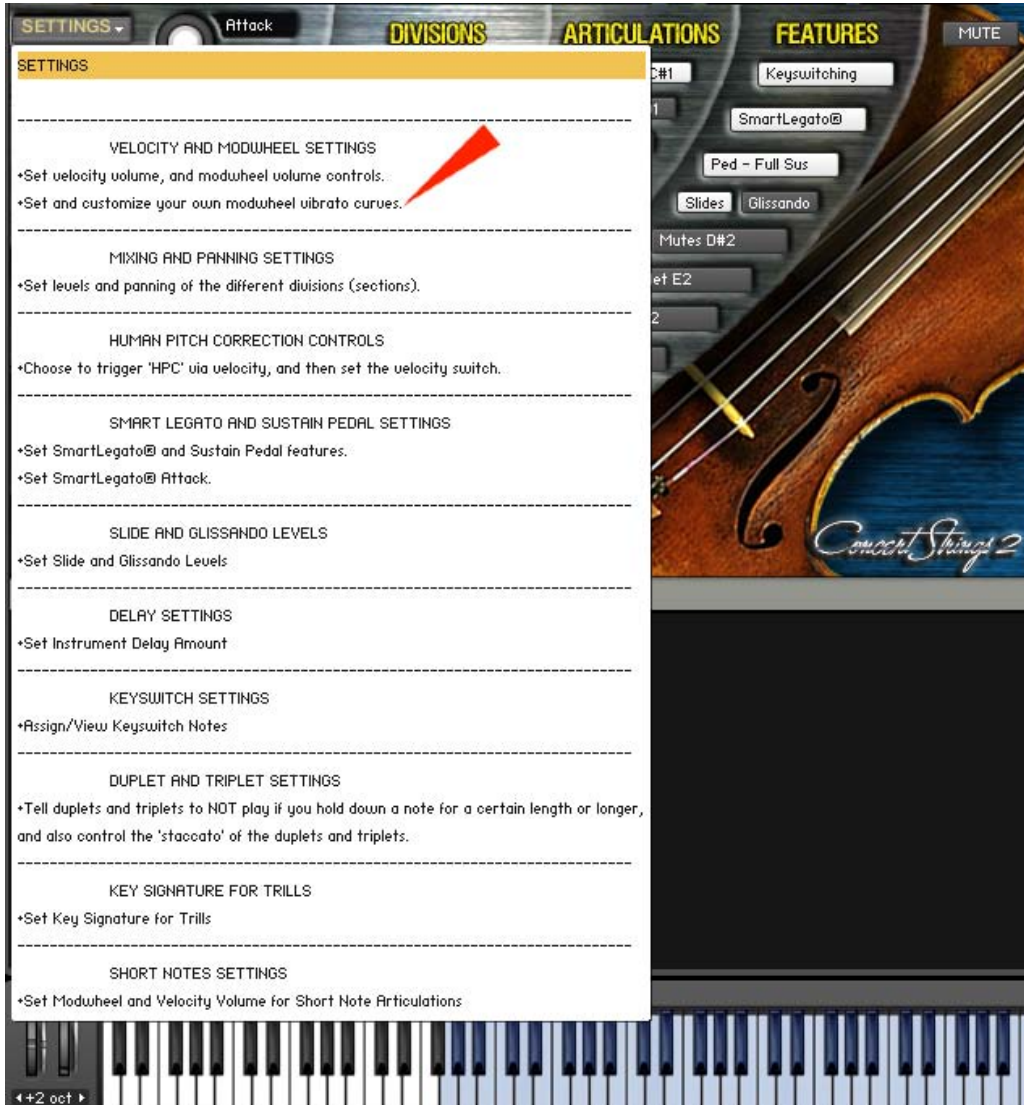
SETTINGS ▾ Attack DIVISIONS ARTICULATIONS FEATURES MUTE

SETTINGS

---

VELOCITY AND MODWHEEL SETTINGS
•Set velocity volume, and modwheel volume controls.
•Set and customize your own modwheel vibrato curves.

---

MIXING AND PANNING SETTINGS
•Set levels and panning of the different divisions (sections).

---

HUMAN PITCH CORRECTION CONTROLS
•Choose to trigger 'HPC' via velocity, and then set the velocity switch.

---

SMART LEGATO AND SUSTAIN PEDAL SETTINGS
•Set SmartLegato® and Sustain Pedal features.
•Set SmartLegato® Attack.

---

SLIDE AND GLISSANDO LEVELS
•Set Slide and Glissando Levels

---

DELAY SETTINGS
•Set Instrument Delay Amount

---

KEYSWITCH SETTINGS
•Assign/View Keyswitch Notes

---

DUPLET AND TRIPLET SETTINGS
•Tell duplets and triplets to NOT play if you hold down a note for a certain length or longer, and also control the 'staccato' of the duplets and triplets.

---

KEY SIGNATURE FOR TRILLS
•Set Key Signature for Trills

---

SHORT NOTES SETTINGS
•Set Modwheel and Velocity Volume for Short Note Articulations

C#1
Keyswitching
SmartLegato®
Ped - Full Sus
Slides
Glissando
Mutes D#2
et E2
2
Concert Strings 2
◂+2 oct ▸